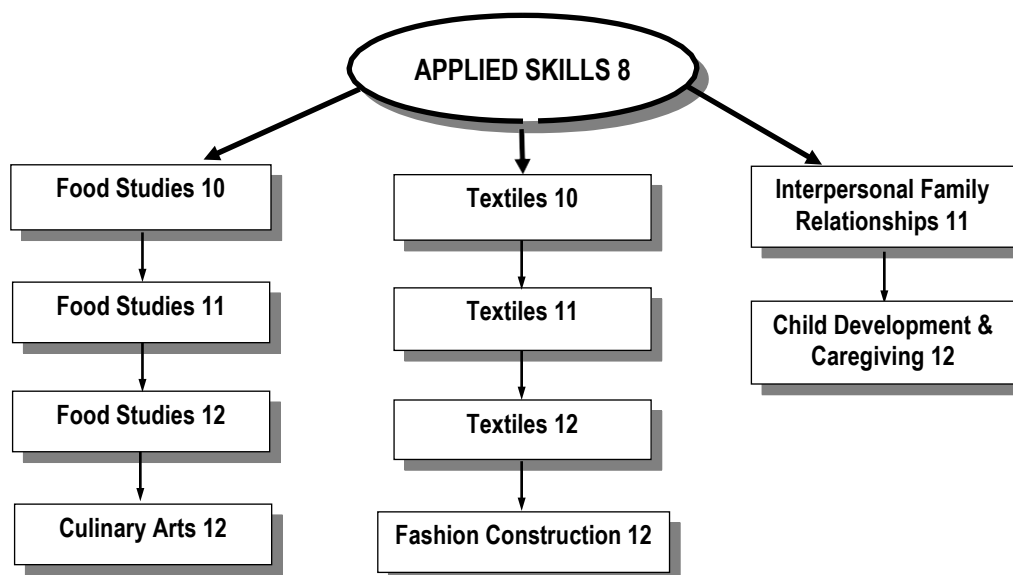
APPLIED SKILLS 8

Food Studies 10

Food Studies 11

Food Studies 12

Culinary Arts 12

Textiles 10

Textiles 11

Textiles 12

Fashion Construction 12

Interpersonal Family Relationships 11

Child Development & Caregiving 12